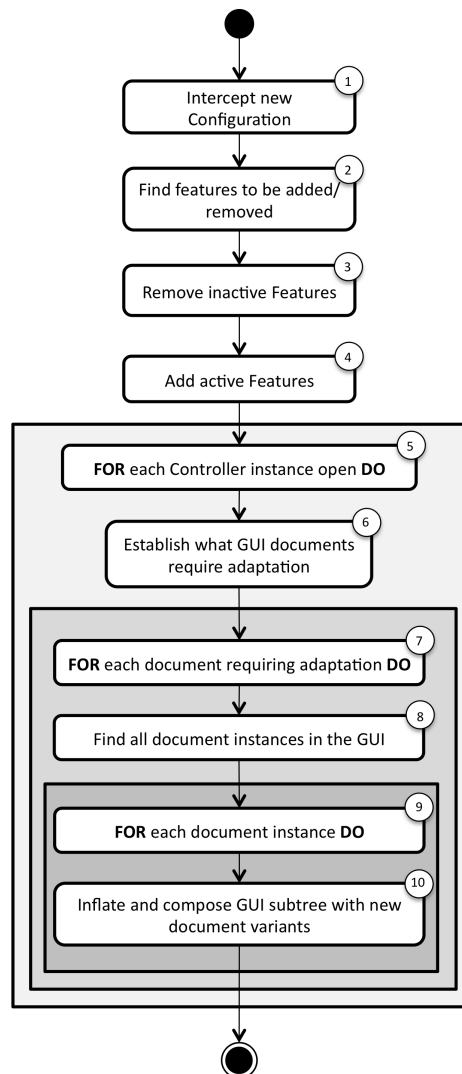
1
Intercept new Configuration

2
Find features to be added/ removed

3
Remove inactive Features

4
Add active Features

5
**FOR** each Controller instance open **DO**

6
Establish what GUI documents require adaptation

7
**FOR** each document requiring adaptation **DO**

8
Find all document instances in the GUI

9
**FOR** each document instance **DO**

10
Inflate and compose GUI subtree with new document variants